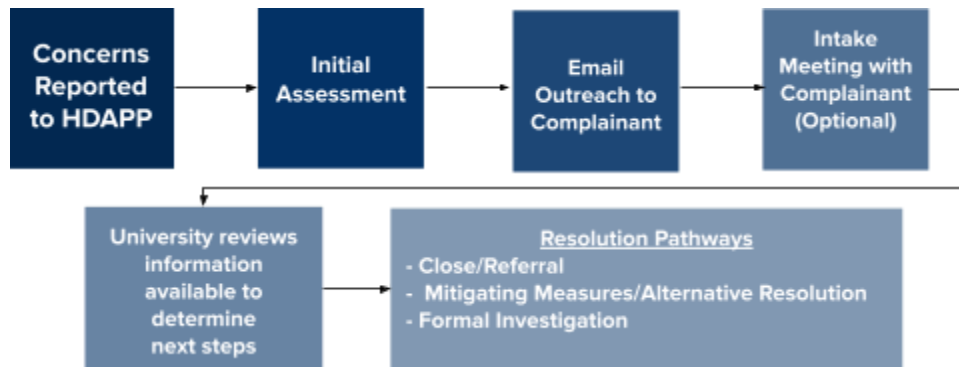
Concerns Reported to HDAPP

Initial Assessment

Email Outreach to Complainant

Intake Meeting with Complainant (Optional)

University reviews information available to determine next steps

Resolution Pathways
- Close/Referral
- Mitigating Measures/Alternative Resolution
- Formal Investigation